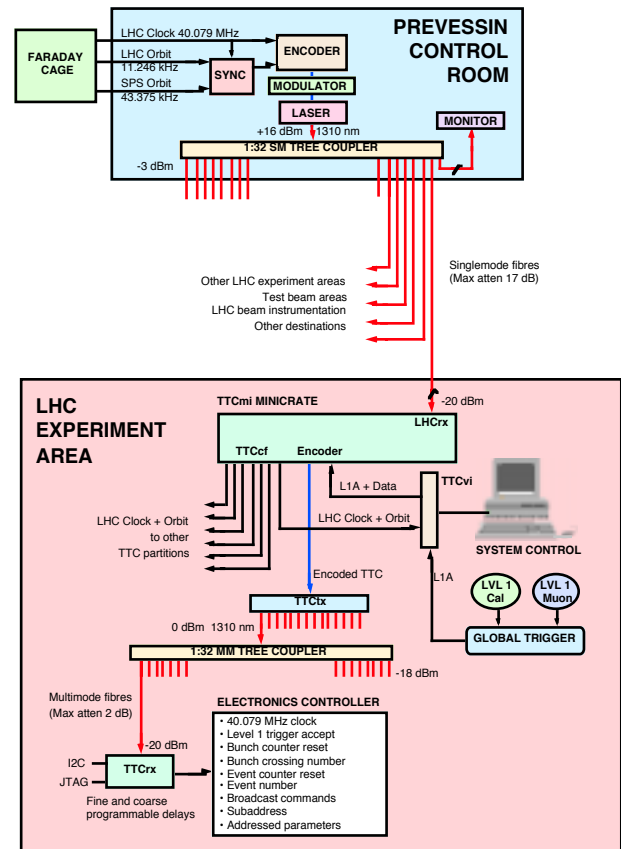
FARADAY CAGE

LHC Clock 40.079 MHz

LHC Orbit 11.246 kHz

SPS Orbit 43.375 kHz

SYNC

ENCODER

MODULATOR

LASER

PREVESSIN CONTROL ROOM

+16 dBm

1310 nm

MONITOR

1:32 SM TREE COUPLER

-3 dBm

Other LHC experiment areas

Test beam areas

LHC beam instrumentation

Other destinations

Singlemode fibres (Max atten 17 dB)

LHC EXPERIMENT AREA

TTCmi MINICRATE

-20 dBm

LHCrx

TTCcf

Encoder

L1A + Data

TTCvi

LHC Clock + Orbit to other TTC partitions

LHC Clock + Orbit

SYSTEM CONTROL

Encoded TTC

L1A

LVL 1 Cal

LVL 1 Muon

TTCtx

0 dBm 1310 nm

GLOBAL TRIGGER

1:32 MM TREE COUPLER

-18 dBm

Multimode fibres (Max atten 2 dB)

ELECTRONICS CONTROLLER

-20 dBm

I2C

JTAG

TTCrx

Fine and coarse programmable delays

• 40.079 MHz clock
• Level 1 trigger accept
• Bunch counter reset
• Bunch crossing number
• Event counter reset
• Event number
• Broadcast commands
• Subaddress
• Addressed parameters